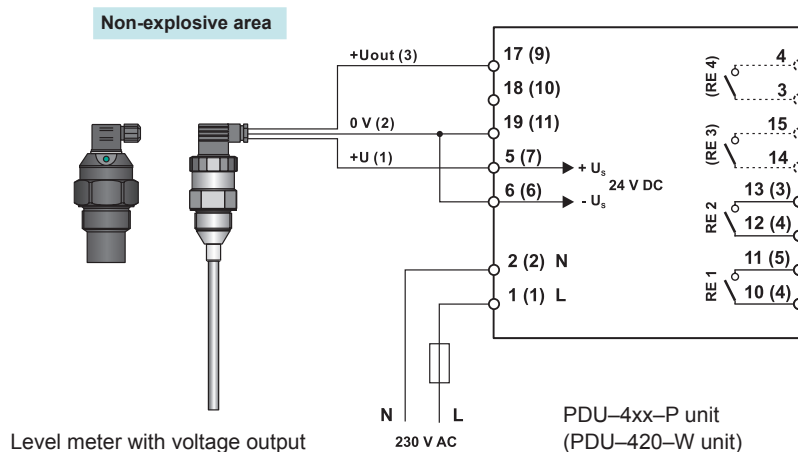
Non-explosive area

+Uout (3)
0 V (2)
+U (1)

17 (9)
18 (10)
19 (11)
5 (7)
6 (6)
+ $U_s$
- $U_s$
24 V DC
2 (2) N
1 (1) L

(RE 4)
4
3
(RE 3)
15
14
RE 2
13 (3)
12 (4)
RE 1
11 (5)
10 (4)

N
L
230 V AC

Level meter with voltage output

PDU–4xx–P unit
(PDU–420–W unit)